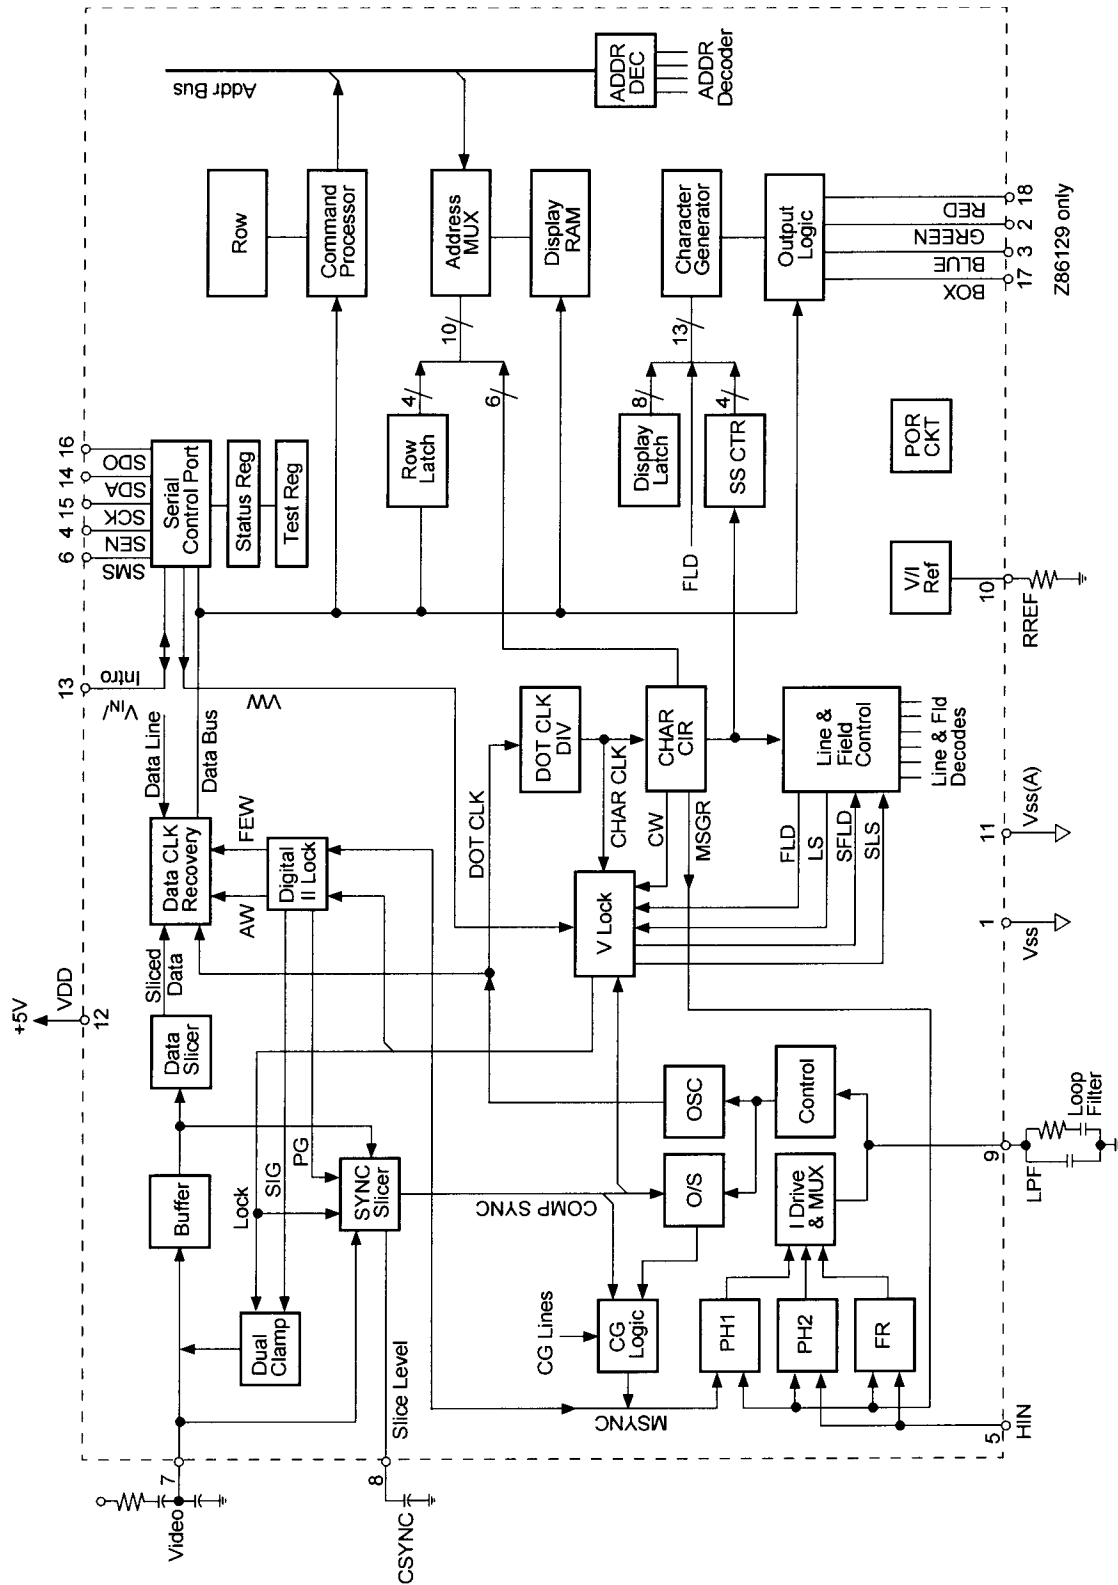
Addr Bus
ADDR DEC
ADDR Decoder
Row
Command Processor
Address MUX
Display RAM
Character Generator
Output Logic
RED
GREEN
BLUE
BOX
18
2
3
17
Z86129 only
10/
13/
4/
6/
8/
4/
Row Latch
Display Latch
SS CTR
POR CKT
FLD
V/I Ref
10
RREF
SMS
SEN
SCK
SDA
SDO
6
4
15
14
16
Serial Control Port
Status Reg
Test Reg
13
Intro
$V_{IN}/$
VW
Data Line
Data Bus
DOT CLK DIV
CHAR CIR
Line & Field Control
Line & Fld Decodes
DOT CLK
CHAR CLK
CW
MSGR
FLD
LS
SFLD
SLS
Data CLK Recovery
FEW
AW
Digital II Lock
V Lock
11
Vss(A)
1
Vss
+5V
VDD
12
Sliced Data
Data Slicer
Buffer
Lock
SIG
PG
SYNC Slicer
COMP SYNC
O/S
OSC
Control
I Drive & MUX
Loop Filter
9
LPF
Dual Clamp
CG Lines
CG Logic
PH1
PH2
FR
MSYNC
Slice Level
7
Video
8
CSYNC
5
HIN